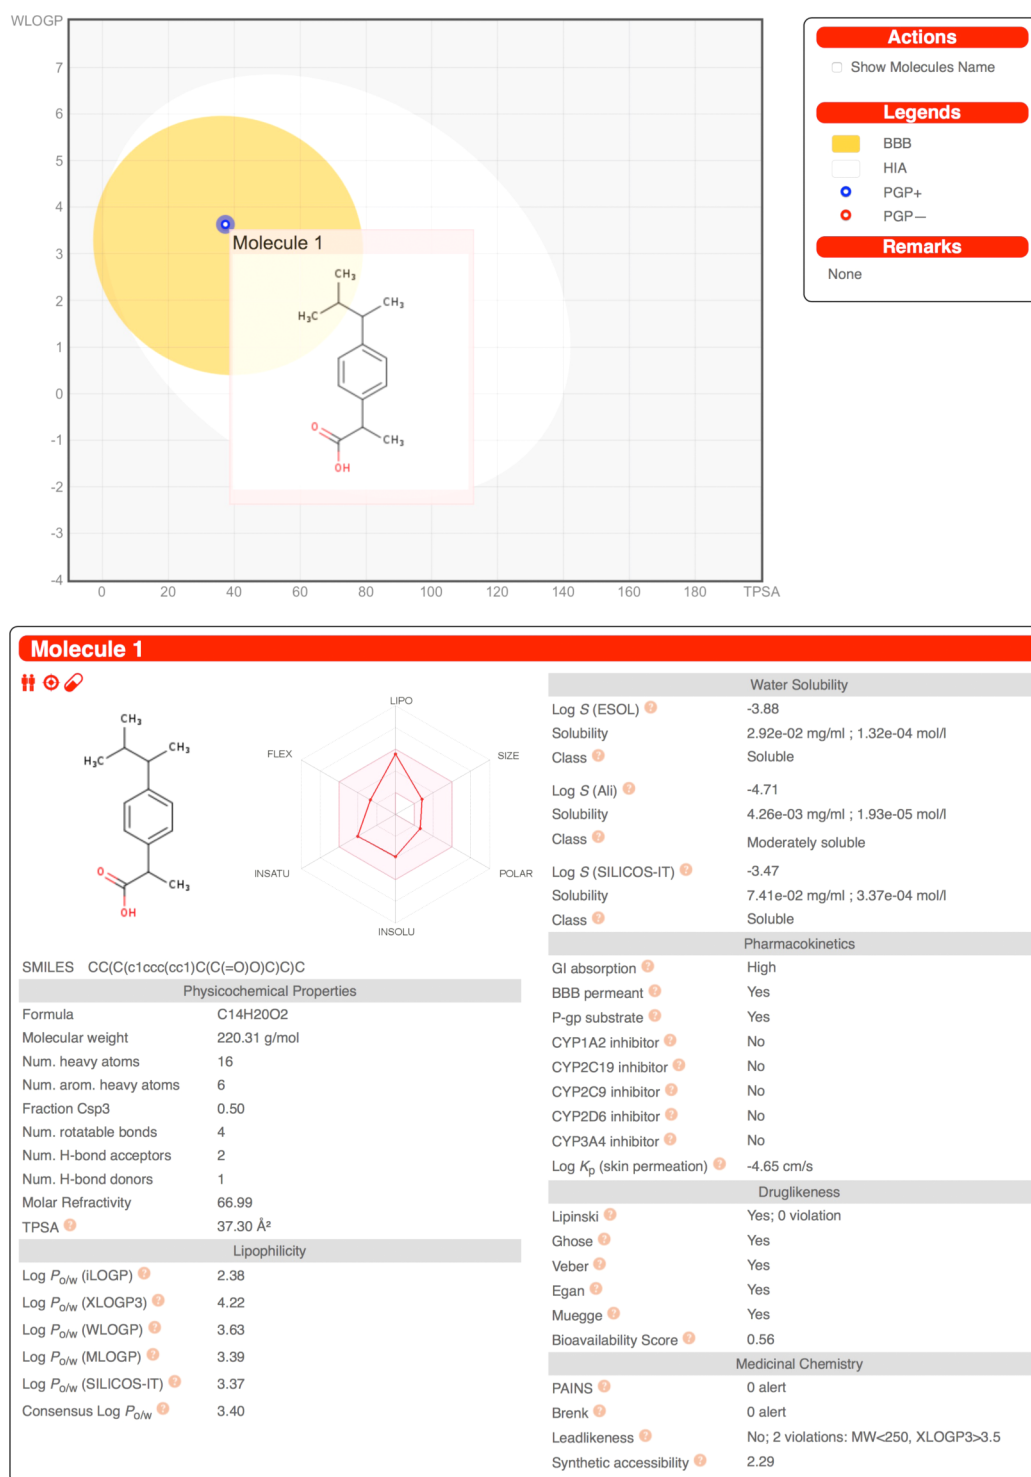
WLOGP

7
6
5
4
3
2
1
0
-1
-2
-3
-4

0 20 40 60 80 100 120 140 160 180 TPSA

Molecule 1

$CH_3$
$H_3C$
$CH_3$
O
$CH_3$
OH

Actions
Show Molecules Name

Legends
BBB
HIA
PGP+
PGP—

Remarks
None

Molecule 1

$CH_3$
$H_3C$
$CH_3$
O
$CH_3$
OH

LIPO
FLEX
SIZE
INSATU
POLAR
INSOLU

SMILES CC(C(c1ccc(cc1)C(C(=O)O)C)C)C

| Physicochemical Properties | |
|---|---|
| Formula | C14H20O2 |
| Molecular weight | 220.31 g/mol |
| Num. heavy atoms | 16 |
| Num. arom. heavy atoms | 6 |
| Fraction Csp3 | 0.50 |
| Num. rotatable bonds | 4 |
| Num. H-bond acceptors | 2 |
| Num. H-bond donors | 1 |
| Molar Refractivity | 66.99 |
| TPSA | 37.30 Å² |

| Lipophilicity | |
|---|---|
| Log $P_{o/w}$ (iLOGP) | 2.38 |
| Log $P_{o/w}$ (XLOGP3) | 4.22 |
| Log $P_{o/w}$ (WLOGP) | 3.63 |
| Log $P_{o/w}$ (MLOGP) | 3.39 |
| Log $P_{o/w}$ (SILICOS-IT) | 3.37 |
| Consensus Log $P_{o/w}$ | 3.40 |

| Water Solubility | |
|---|---|
| Log $S$ (ESOL) | -3.88 |
| Solubility | 2.92e-02 mg/ml ; 1.32e-04 mol/l |
| Class | Soluble |
| Log $S$ (Ali) | -4.71 |
| Solubility | 4.26e-03 mg/ml ; 1.93e-05 mol/l |
| Class | Moderately soluble |
| Log $S$ (SILICOS-IT) | -3.47 |
| Solubility | 7.41e-02 mg/ml ; 3.37e-04 mol/l |
| Class | Soluble |

| Pharmacokinetics | |
|---|---|
| GI absorption | High |
| BBB permeant | Yes |
| P-gp substrate | Yes |
| CYP1A2 inhibitor | No |
| CYP2C19 inhibitor | No |
| CYP2C9 inhibitor | No |
| CYP2D6 inhibitor | No |
| CYP3A4 inhibitor | No |
| Log $K_p$ (skin permeation) | -4.65 cm/s |

| Druglikeness | |
|---|---|
| Lipinski | Yes; 0 violation |
| Ghose | Yes |
| Veber | Yes |
| Egan | Yes |
| Muegge | Yes |
| Bioavailability Score | 0.56 |

| Medicinal Chemistry | |
|---|---|
| PAINS | 0 alert |
| Brenk | 0 alert |
| Leadlikeness | No; 2 violations: MW<250, XLOGP3>3.5 |
| Synthetic accessibility | 2.29 |